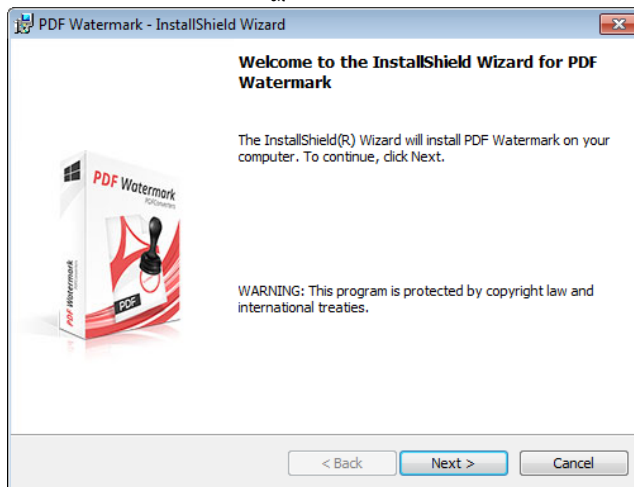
PDF Watermark - InstallShield Wizard

Welcome to the InstallShield Wizard for PDF Watermark

The InstallShield(R) Wizard will install PDF Watermark on your computer. To continue, click Next.

PDF Watermark
PDFConverters
PDF Watermark
PDF

WARNING: This program is protected by copyright law and international treaties.

< Back
Next >
Cancel